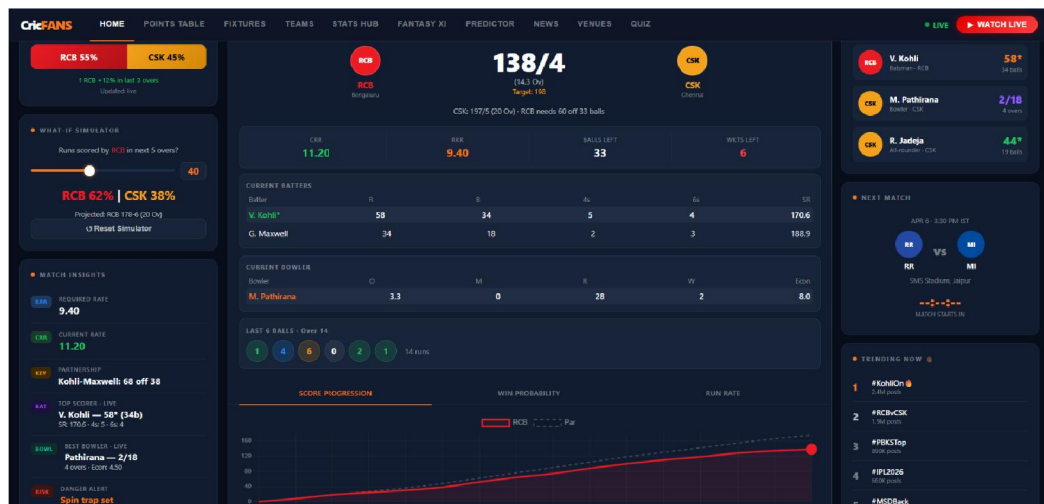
CricFANS HOME POINTS TABLE FIXTURES TEAMS STATS HUB FANTASY XI PREDICTOR NEWS VENUES QUIZ ● LIVE ▶ WATCH LIVE

RCB 55% CSK 45%
↑ RCB +12% in last 3 overs
Updated live

● WHAT-IF SIMULATOR
Runs scored by RCB in next 5 overs?
40
RCB 62% | CSK 38%
Projected: RCB 178-6 (20 Ov)
↺ Reset Simulator

● MATCH INSIGHTS
RRR REQUIRED RATE 9.40
CRR CURRENT RATE 11.20
KEY PARTNERSHIP Kohli-Maxwell: 68 off 38
BAT TOP SCORER - LIVE V. Kohli — 58* (34b) SR: 170.6 · 4s: 5 · 6s: 4
BOWL BEST BOWLER - LIVE Pathirana — 2/18 4 overs · Econ: 4.50
RISK DANGER ALERT Spin trap set

RCB Bengaluru
138/4
(14.3 Ov)
Target: 198
CSK Chennai
CSK: 197/5 (20 Ov) · RCB needs 60 off 33 balls

| CRR | RRR | BALLS LEFT | WKTS LEFT |
|---|---|---|---|
| 11.20 | 9.40 | 33 | 6 |

CURRENT BATTERS
| Batter | R | B | 4s | 6s | SR |
|---|---|---|---|---|---|
| V. Kohli* | 58 | 34 | 5 | 4 | 170.6 |
| G. Maxwell | 34 | 18 | 2 | 3 | 188.9 |

CURRENT BOWLER
| Bowler | O | M | R | W | Econ |
|---|---|---|---|---|---|
| M. Pathirana | 3.3 | 0 | 28 | 2 | 8.0 |

LAST 6 BALLS - Over 14
1 4 6 0 2 1 14 runs

SCORE PROGRESSION WIN PROBABILITY RUN RATE
RCB Par
160 120 80 40 0

V. Kohli Batsman · RCB 58* 34 balls
M. Pathirana Bowler · CSK 2/18 4 overs
R. Jadeja All-rounder · CSK 44* 19 balls

● NEXT MATCH
APR 6 · 3:30 PM IST
RR VS MI
RR MI
SMS Stadium, Jaipur
--:--:--
MATCH STARTS IN

● TRENDING NOW
1 #KohliOn 2.4M posts
2 #RCBvCSK 1.9M posts
3 #PBKSTop 890K posts
4 #IPL2026 650K posts
5 #MSDBack